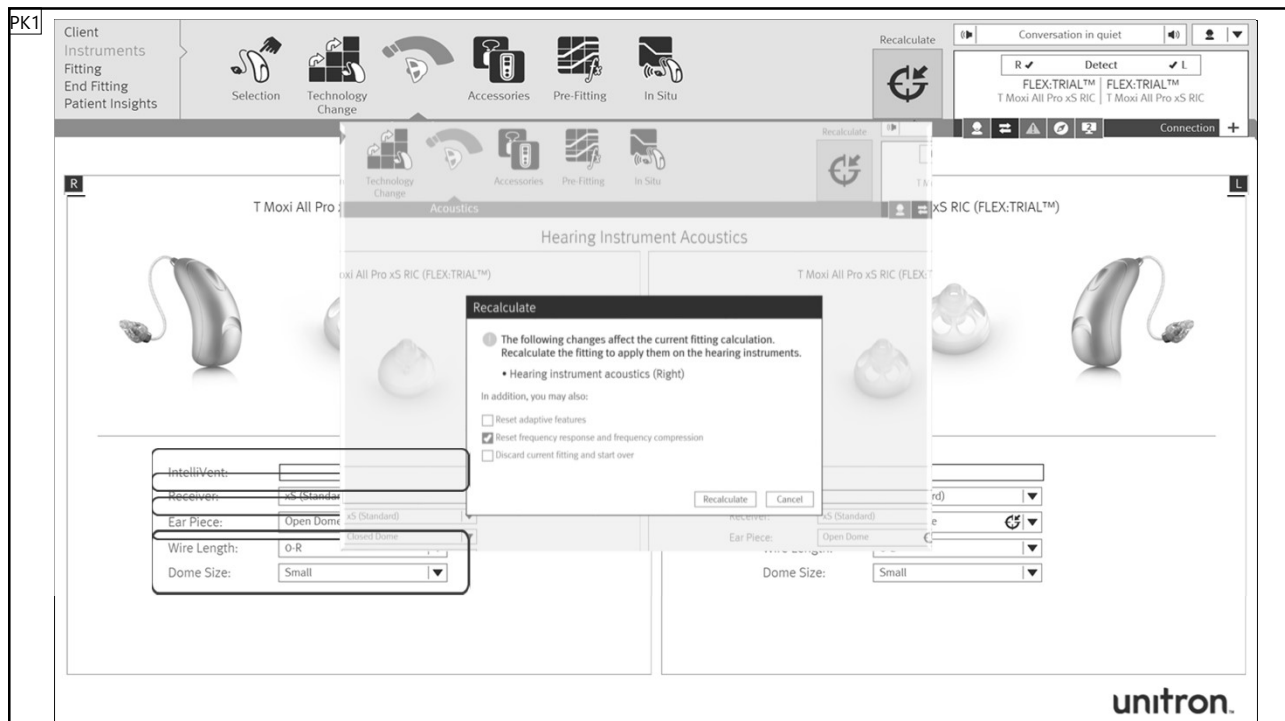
PK1

Client
Instruments
Fitting
End Fitting
Patient Insights

Selection
Technology Change
Accessories
Pre-Fitting
In Situ

Recalculate

Conversation in quiet

R ✔
Detect
✔ L
FLEX:TRIAL™
T Moxi All Pro xS RIC
FLEX:TRIAL™
T Moxi All Pro xS RIC

Connection +

Technology Change
Accessories
Pre-Fitting
In Situ
Recalculate

Acoustics

R
T Moxi All Pro
xS RIC (FLEX:TRIAL™)
L

Hearing Instrument Acoustics

T Moxi All Pro xS RIC (FLEX:TRIAL™)
T Moxi All Pro xS RIC (FLEX:T

Recalculate

The following changes affect the current fitting calculation. Recalculate the fitting to apply them on the hearing instruments.

• Hearing instrument acoustics (Right)

In addition, you may also:

Reset adaptive features
Reset frequency response and frequency compression
Discard current fitting and start over

Recalculate
Cancel

IntelliVent:
Receiver: xS (Standard)
Ear Piece: Open Dome
Wire Length: 0-R
Dome Size: Small

xS (Standard)
Closed Dome

rd)
Receiver: xS (Standard)
Ear Piece: Open Dome
Wire Length:
Dome Size: Small

unitron.